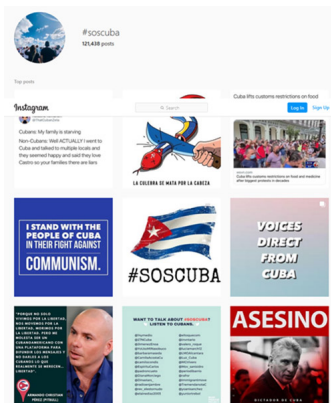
#soscuba
121,438 posts

Top posts

Instagram
Search
Log In
Sign Up

Cubans: My family is starving.

Non-Cubans: Well ACTUALLY I went to Cuba and talked to multiple locals and they seemed happy and said they love Castro so your families there are liars

LA CULEBRA SE MATA POR LA CABEZA

Cuba lifts customs restrictions on food

Cuba lifts customs restrictions on food and medicine after biggest protests in decades

I STAND WITH THE PEOPLE OF CUBA IN THEIR FIGHT AGAINST COMMUNISM.

#SOSCUBA

VOICES DIRECT FROM CUBA

"PORQUE NO SOLO VIVIMOS POR LA LIBERTAD, NOS MOVEMOS POR LA LIBERTAD. MORIMOS POR LA LIBERTAD. PERO ME MOLESTA QUE UN CUBANOAMERICANO CON UNA PLATAFORMA PARA DIFUNDIR LOS MENSAJES Y NO SABE DE LOS CUBANOS LO QUE REALMENTE SE MERECEN... LIBERTAD."

WANT TO TALK ABOUT #SOSCUBA? LISTEN TO CUBANS.

ASESINO